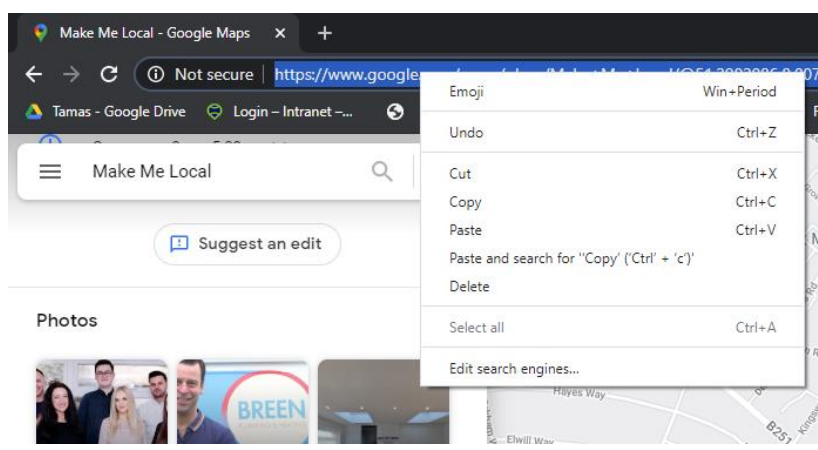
Make Me Local - Google Maps ×
+
Not secure | https://www.google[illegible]

Tamas - Google Drive
Login – Intranet –...

Make Me Local

Suggest an edit

Photos

BREEN

Hayes Way
Elwill Way
B251

Emoji Win+Period
Undo Ctrl+Z
Cut Ctrl+X
Copy Ctrl+C
Paste Ctrl+V
Paste and search for "Copy' ('Ctrl' + 'c')'
Delete
Select all Ctrl+A
Edit search engines...